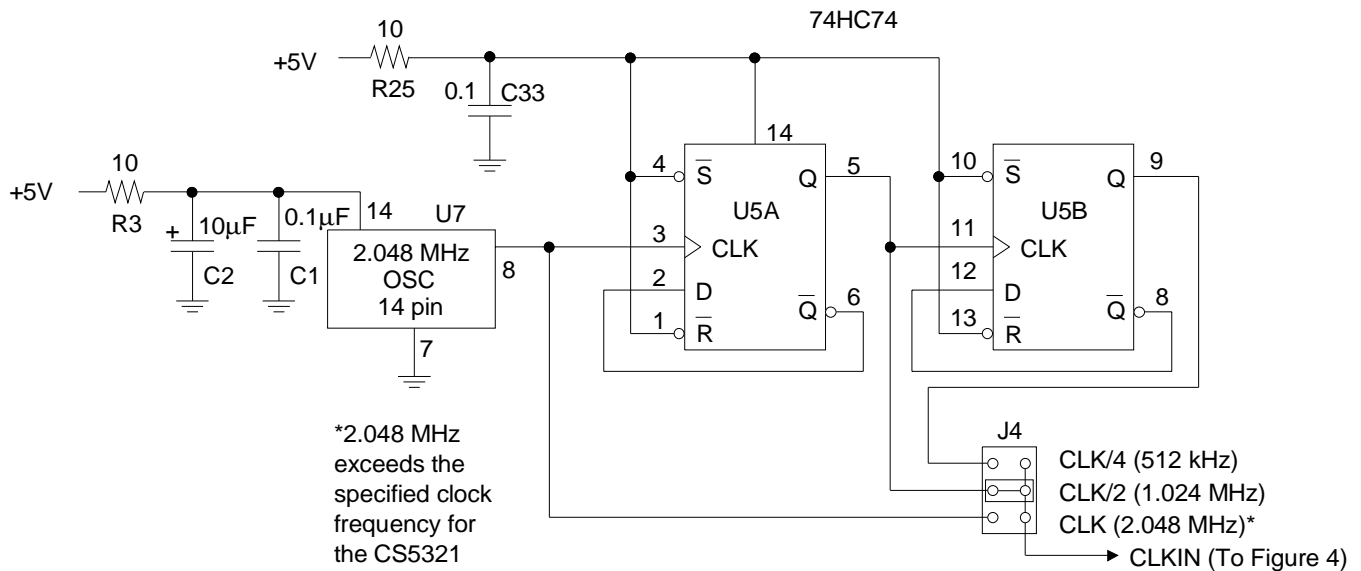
74HC74

10
+5V
R25
0.1
C33

10
+5V
R3
+
10µF
C2
0.1µF
C1
14
U7
2.048 MHz
OSC
14 pin
8
7

14
4
$\overline{S}$
Q
5
U5A
3
CLK
2
D
$\overline{Q}$
6
1
$\overline{R}$

10
$\overline{S}$
Q
9
U5B
11
CLK
12
D
$\overline{Q}$
8
13
$\overline{R}$

J4
CLK/4 (512 kHz)
CLK/2 (1.024 MHz)
CLK (2.048 MHz)*
CLKIN (To Figure 4)

*2.048 MHz exceeds the specified clock frequency for the CS5321